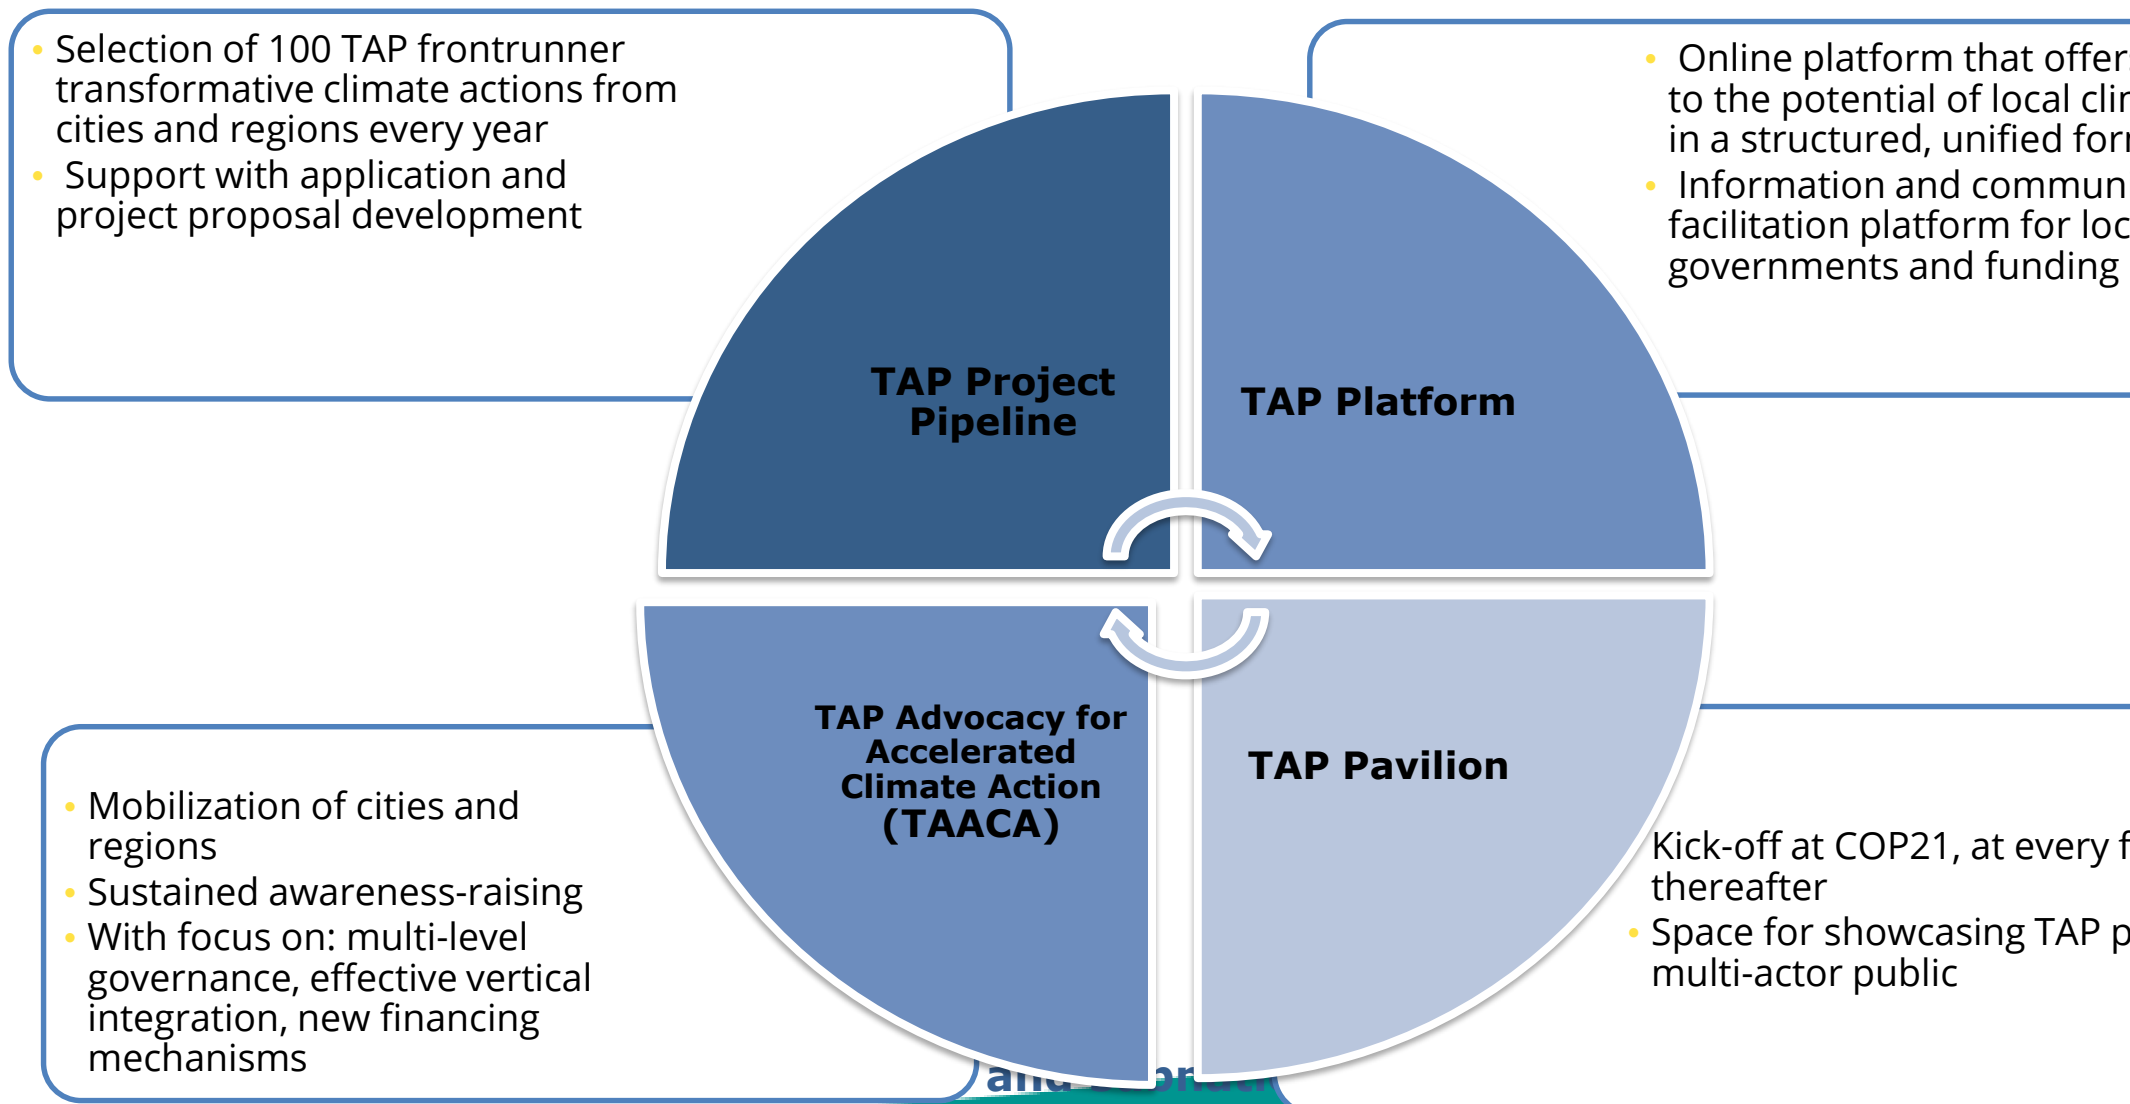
Selection of 100 TAP frontrunner transformative climate actions from cities and regions every year
Support with application and project proposal development

Online platform that offer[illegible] to the potential of local cli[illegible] in a structured, unified for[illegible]
Information and commun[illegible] facilitation platform for loc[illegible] governments and funding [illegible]

TAP Project Pipeline

TAP Platform

TAP Advocacy for Accelerated Climate Action (TAACA)

TAP Pavilion

Mobilization of cities and regions
Sustained awareness-raising
With focus on: multi-level governance, effective vertical integration, new financing mechanisms

Kick-off at COP21, at every f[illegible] thereafter
Space for showcasing TAP p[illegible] multi-actor public

and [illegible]